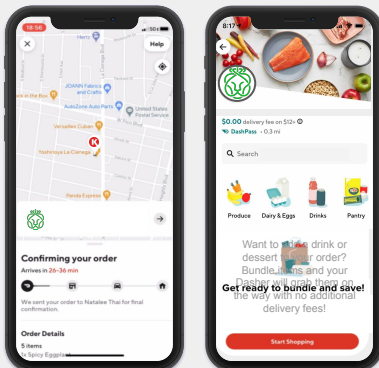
18:56

Help

JOANN Fabrics and Crafts

United States Postal Service

AutoZone Auto Parts

Versailles Cuban

Yoshinoya La Cienega

Panda Express

Confirming your order

Arrives in 26-36 min

We sent your order to Natalee Thai for final confirmation.

Order Details

5 items

1x Spicy Eggpla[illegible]

8:17

$0.00 delivery fee on $12+

DashPass • 0.3 mi

Search

Produce

Dairy & Eggs

Drinks

Pantry

Want to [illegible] drink or dessert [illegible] order? Bundle in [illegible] and your Dasher will grab them on the way with no additional delivery fees!

Get ready to bundle and save!

Start Shopping